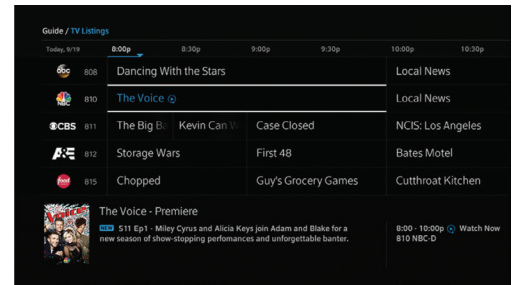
Guide / TV Listings

Today, 9/19 8:00p 8:30p 9:00p 9:30p 10:00p 10:30p

| | | | | |
|---|---|---|---|---|
| abc 808 | Dancing With the Stars | | | Local News |
| 810 | The Voice | | | Local News |
| CBS 811 | The Big B | Kevin Can W | Case Closed | NCIS: Los Angeles |
| A&E 812 | Storage Wars | | First 48 | Bates Motel |
| food 815 | Chopped | | Guy's Grocery Games | Cutthroat Kitchen |

The Voice - Premiere

NEW S11 Ep1 - Miley Cyrus and Alicia Keys join Adam and Blake for a new season of show-stopping perfomances and unforgettable banter.

8:00 - 10:00p Watch Now
810 NBC-D